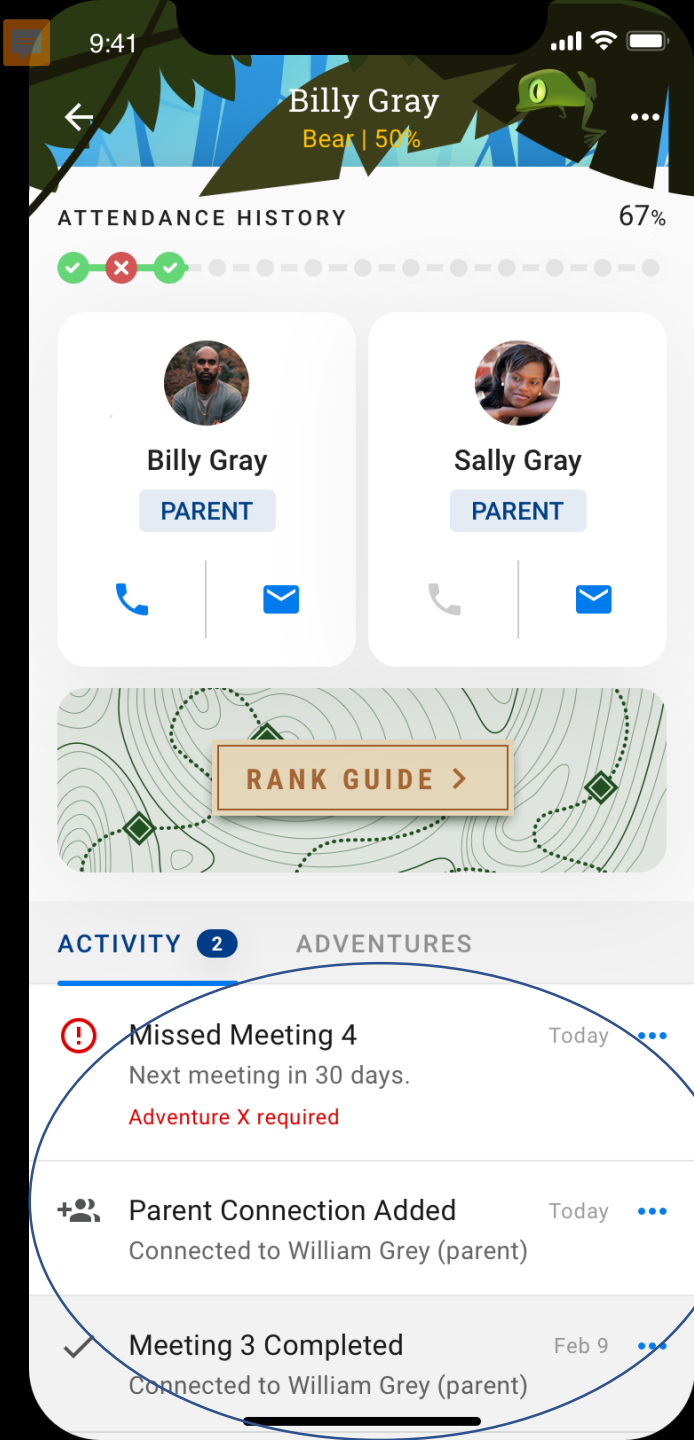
9:41

Billy Gray
Bear | 50%

ATTENDANCE HISTORY 67%

Billy Gray
PARENT

Sally Gray
PARENT

RANK GUIDE >

ACTIVITY 2 ADVENTURES

Missed Meeting 4 Today
Next meeting in 30 days.
Adventure X required

Parent Connection Added Today
Connected to William Grey (parent)

Meeting 3 Completed Feb 9
Connected to William Grey (parent)